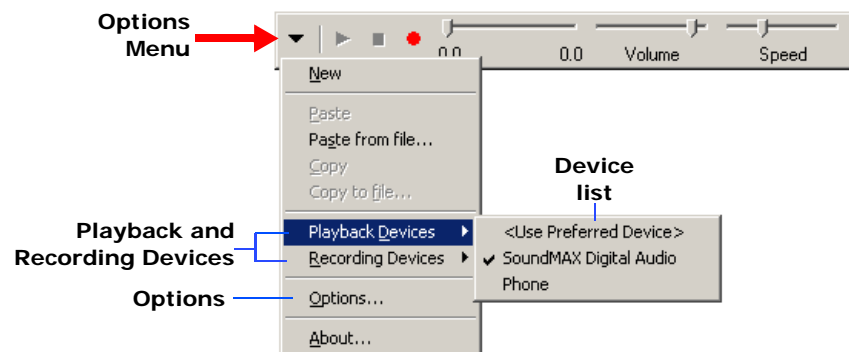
Options Menu

0.0 0.0 Volume Speed

New

Paste
Paste from file...
Copy
Copy to file...

Playback Devices
Recording Devices

Options...

About...

Device list

<Use Preferred Device>
SoundMAX Digital Audio
Phone

Playback and Recording Devices

Options